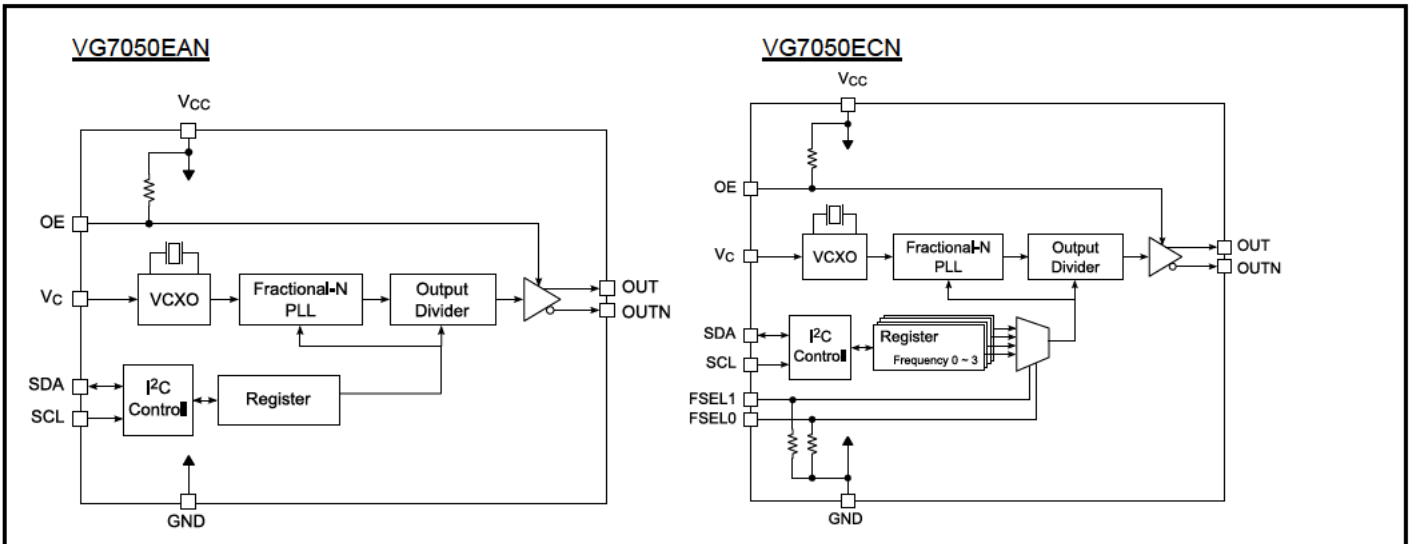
VG7050EAN

$V_{CC}$

OE

$V_C$

VCXO

Fractional-N PLL

Output Divider

OUT

OUTN

SDA

SCL

$I^2C$ Control

Register

GND

VG7050ECN

$V_{CC}$

OE

$V_C$

VCXO

Fractional-N PLL

Output Divider

OUT

OUTN

SDA

SCL

$I^2C$ Control

Register

Frequency 0 ~ 3

FSEL1

FSEL0

GND